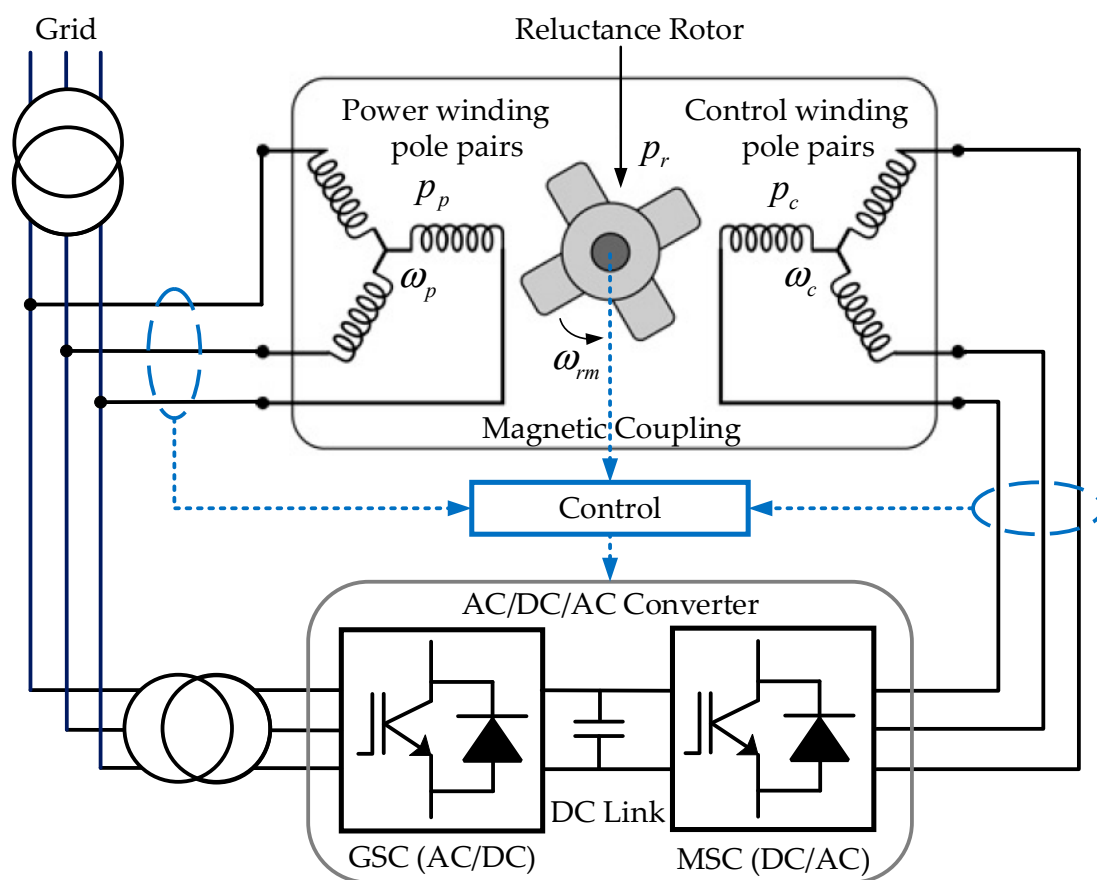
Grid

Reluctance Rotor

Power winding pole pairs

$p_p$

$\omega_p$

$p_r$

$\omega_{rm}$

Control winding pole pairs

$p_c$

$\omega_c$

Magnetic Coupling

Control

AC/DC/AC Converter

DC Link

GSC (AC/DC)

MSC (DC/AC)